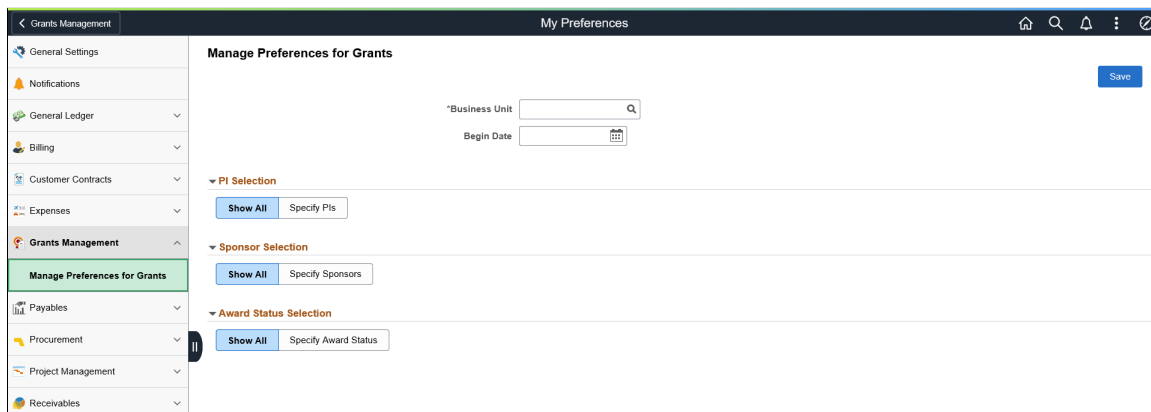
< Grants Management

My Preferences

General Settings

Notifications

General Ledger

Billing

Customer Contracts

Expenses

Grants Management

Manage Preferences for Grants

Payables

Procurement

Project Management

Receivables

Manage Preferences for Grants

Save

*Business Unit

Begin Date

PI Selection

Show All | Specify PIs

Sponsor Selection

Show All | Specify Sponsors

Award Status Selection

Show All | Specify Award Status